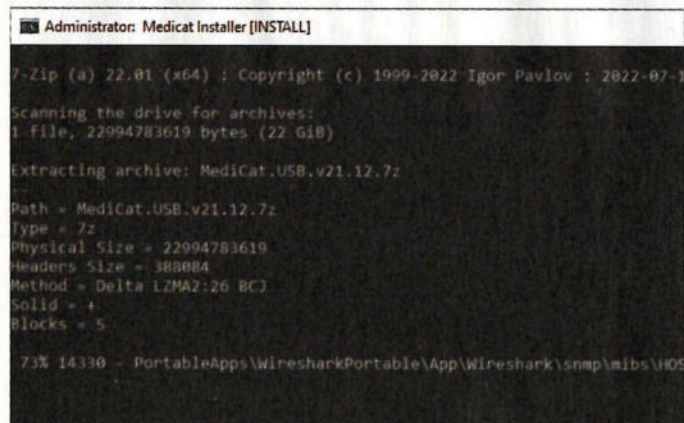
Administrator: Medicat Installer [INSTALL]

7-Zip (a) 22.01 (x64) : Copyright (c) 1999-2022 Igor Pavlov : 2022-07-1

Scanning the drive for archives:
1 file, 22994783619 bytes (22 GiB)

Extracting archive: MediCat.USB.v21.12.7z
--
Path = MediCat.USB.v21.12.7z
Type = 7z
Physical Size = 22994783619
Headers Size = 388084
Method = Delta LZMA2:26 BCJ
Solid = +
Blocks = 5

73% 14330 - PortableApps\WiresharkPortable\App\Wireshark\snmp\mibs\HOS